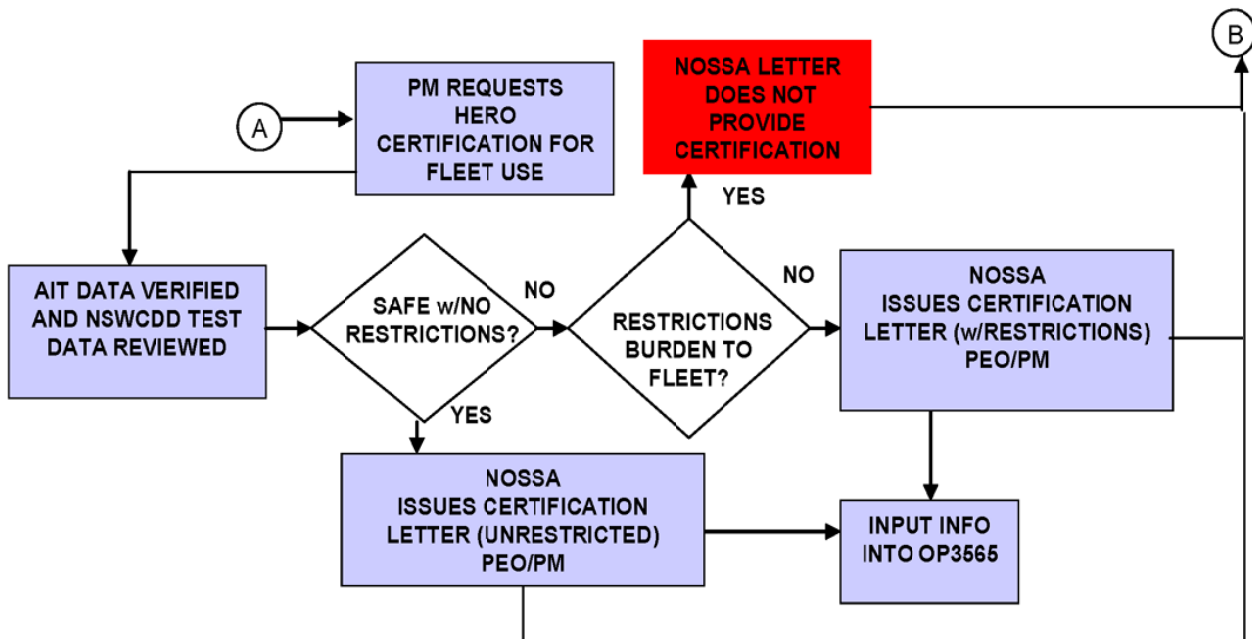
B

A

PM REQUESTS HERO CERTIFICATION FOR FLEET USE

NOSSA LETTER DOES NOT PROVIDE CERTIFICATION

YES

AIT DATA VERIFIED AND NSWCDD TEST DATA REVIEWED

SAFE w/NO RESTRICTIONS?

NO

RESTRICTIONS BURDEN TO FLEET?

NO

NOSSA ISSUES CERTIFICATION LETTER (w/RESTRICTIONS) PEO/PM

YES

NOSSA ISSUES CERTIFICATION LETTER (UNRESTRICTED) PEO/PM

INPUT INFO INTO OP3565